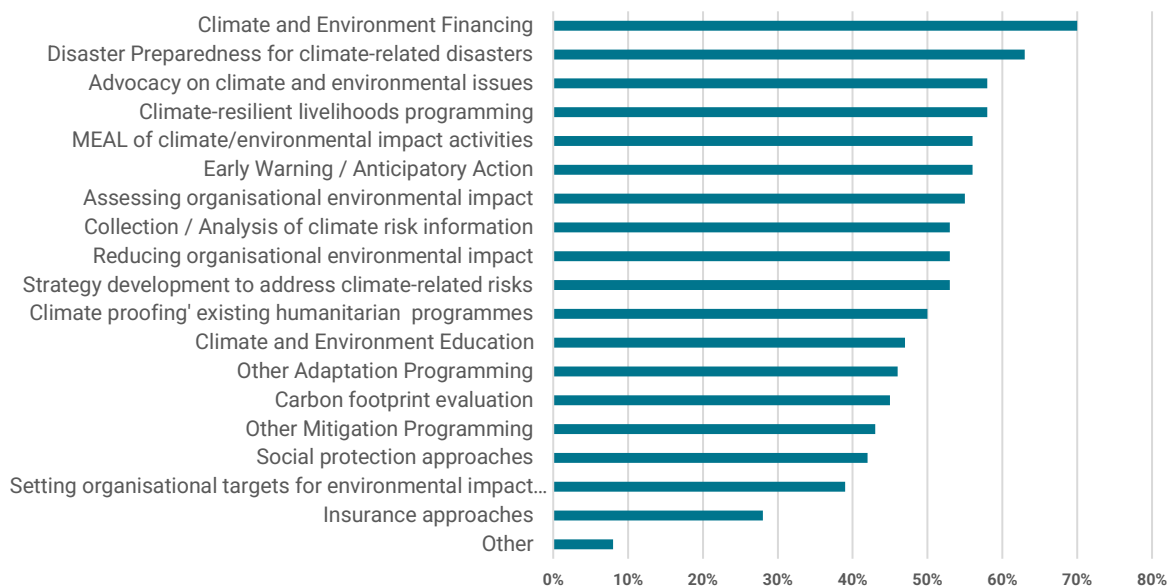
Climate and Environment Financing
Disaster Preparedness for climate-related disasters
Advocacy on climate and environmental issues
Climate-resilient livelihoods programming
MEAL of climate/environmental impact activities
Early Warning / Anticipatory Action
Assessing organisational environmental impact
Collection / Analysis of climate risk information
Reducing organisational environmental impact
Strategy development to address climate-related risks
Climate proofing' existing humanitarian programmes
Climate and Environment Education
Other Adaptation Programming
Carbon footprint evaluation
Other Mitigation Programming
Social protection approaches
Setting organisational targets for environmental impact…
Insurance approaches
Other

0% 10% 20% 30% 40% 50% 60% 70% 80%